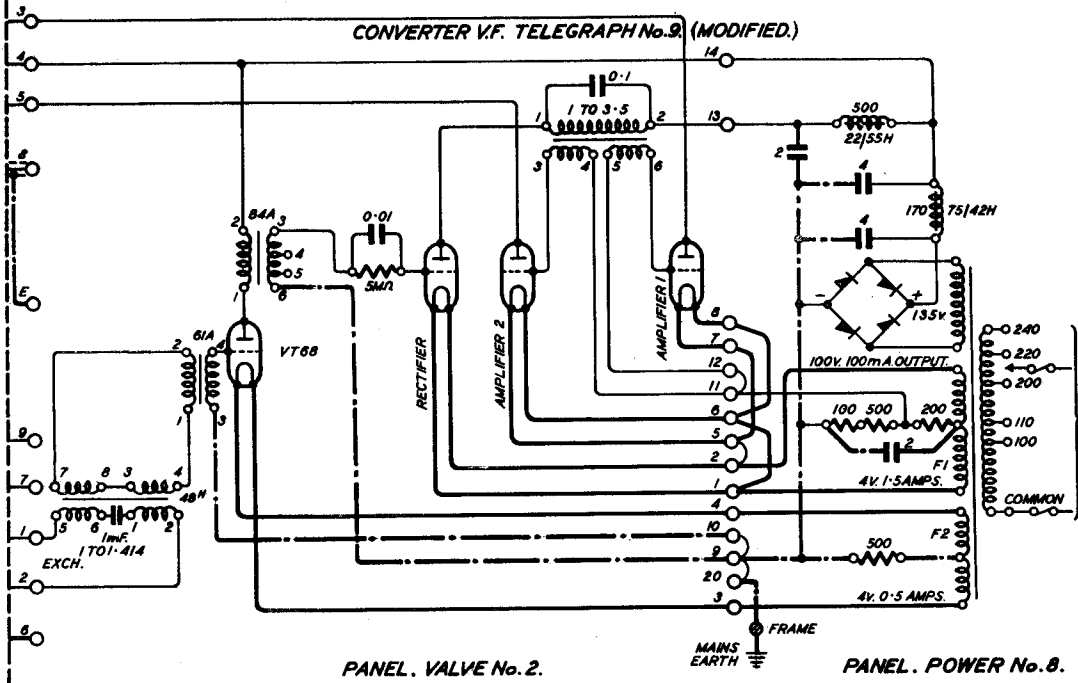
CONVERTER V.F. TELEGRAPH No.9. (MODIFIED.)

3
4
5
8
E
9
7
1
2
6

14
13
0·1
1 TO 3·5
1
2
3
4
5
6
500
22/55H
2
4
4
170
75/42H
135v.
84A
2
3
4
5
1
6
0·01
5MΩ
61A
2
1
4
3
VT68
RECTIFIER
AMPLIFIER 2
AMPLIFIER 1
8
7
12
11
6
5
2
1
4
10
9
20
3
100v. 100mA. OUTPUT.
100
500
200
2
F1
4v. 1·5 AMPS.
500
F2
4v. 0·5 AMPS.
240
220
200
110
100
COMMON
7
8
3
4
48H
5
6
1mF.
1
2
1 TO 1·414
EXCH.
FRAME
MAINS EARTH

PANEL. VALVE No. 2.

PANEL. POWER No. 8.